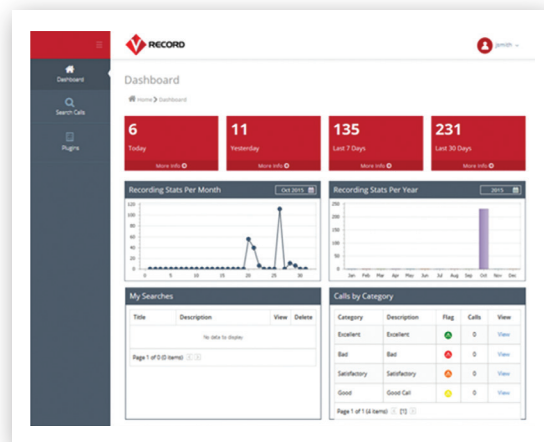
RECORD

Jsmith

Dashboard

Search Calls

Plugins

Dashboard

Home > Dashboard

6
Today
More Info

11
Yesterday
More Info

135
Last 7 Days
More Info

231
Last 30 Days
More Info

Recording Stats Per Month
Oct 2015

120
100
80
60
40
20
0

0 5 10 15 20 25 30

Recording Stats Per Year
2015

250
200
150
100
50
0

Jan Feb Mar Apr May Jun Jul Aug Sep Oct Nov Dec

My Searches

| Title | Description | View | Delete |
|---|---|---|---|
| No data to display | | | |

Page 1 of 0 (0 items)

Calls by Category

| Category | Description | Flag | Calls | View |
|---|---|---|---|---|
| Excellent | Excellent | | 0 | View |
| Bad | Bad | | 0 | View |
| Satisfactory | Satisfactory | | 0 | View |
| Good | Good Call | | 0 | View |

Page 1 of 1 (4 items) [1]